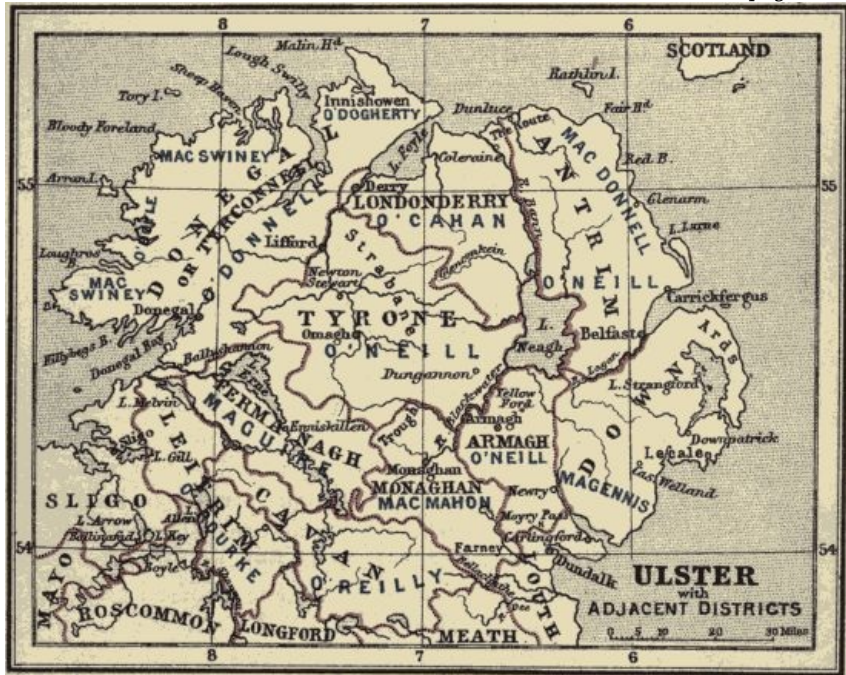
8
7
6
SCOTLAND
Malin Hd.
Lough Swilly
Sheep Haven
Tory I.
Bloody Foreland
Innishowen
O'DOGHERTY
Rathlin I.
Fair Hd.
Dunluce
The Route
MAC DONNELL
Red B.
Glenarm
I. Larne
L. Foyle
Coleraine
MAC SWINEY
Arran I.
55
55
Derry
LONDONDERRY
O'CAHAN
DONEGAL
OR TYRCONNELL
O'DONNELL
ANTRIM
Loughros
Lifford
Strabane
Bann
Moyola
MAC SWINEY
Newton Stewart
O'NEILL
Carrickfergus
Donegal
TYRONE
Omagh
O'NEILL
L. Neagh
Belfast
Ards
Fillybegs B.
Donegal Bay
Ballyshannon
L. Erne
Dungannon
L. Strangford
L. Melvin
FERMANAGH
MAGUIRE
Enniskillen
Yellow Ford
Blackwater
Armagh
DOWN
Sligo
L. Gill
LEITRIM
Trough
ARMAGH
O'NEILL
Downpatrick
Lecale
MAGENNIS
Monaghan
Iveagh
SLIGO
O'ROURKE
MONAGHAN
MAC MAHON
Newry
L. Arrow
Ballinafad
L. Key
Allen
CAVAN
Moyry Pass
Carlingford
54
54
Farney
Dundalk
Boyle
O'REILLY
LOUTH
ULSTER
with
ADJACENT DISTRICTS
MAYO
ROSCOMMON
LONGFORD
MEATH
0 5 10 20 30 Miles
8
7
6